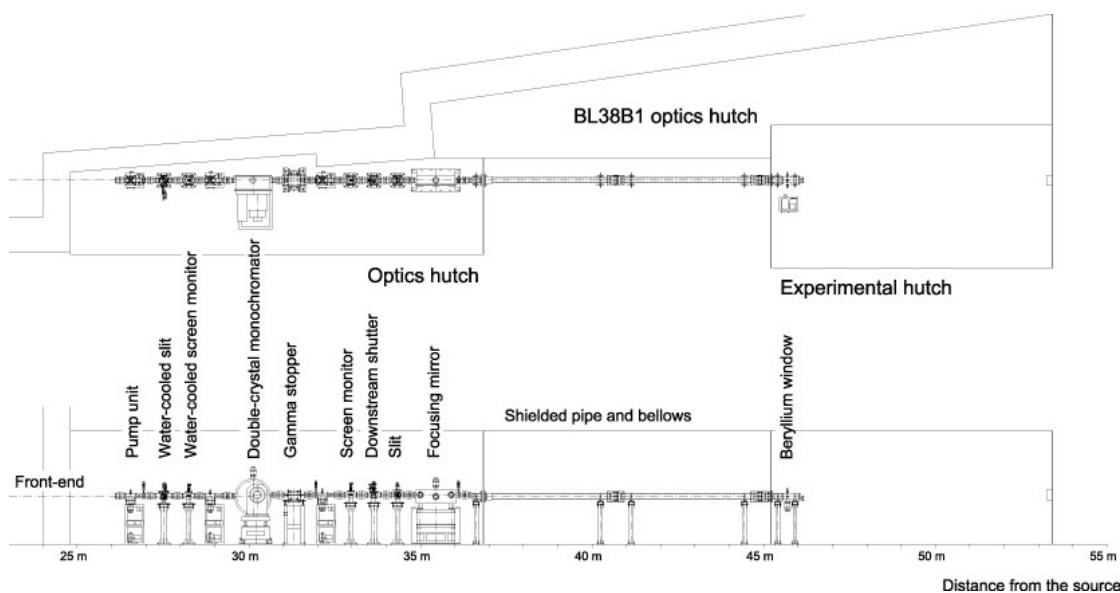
BL38B1 optics hutch

Optics hutch

Experimental hutch

Pump unit
Water-cooled slit
Water-cooled screen monitor
Double-crystal monochromator
Gamma stopper
Screen monitor
Downstream shutter
Slit
Focusing mirror
Shielded pipe and bellows
Beryllium window

Front-end

25 m
30 m
35 m
40 m
45 m
50 m
55 m

Distance from the source